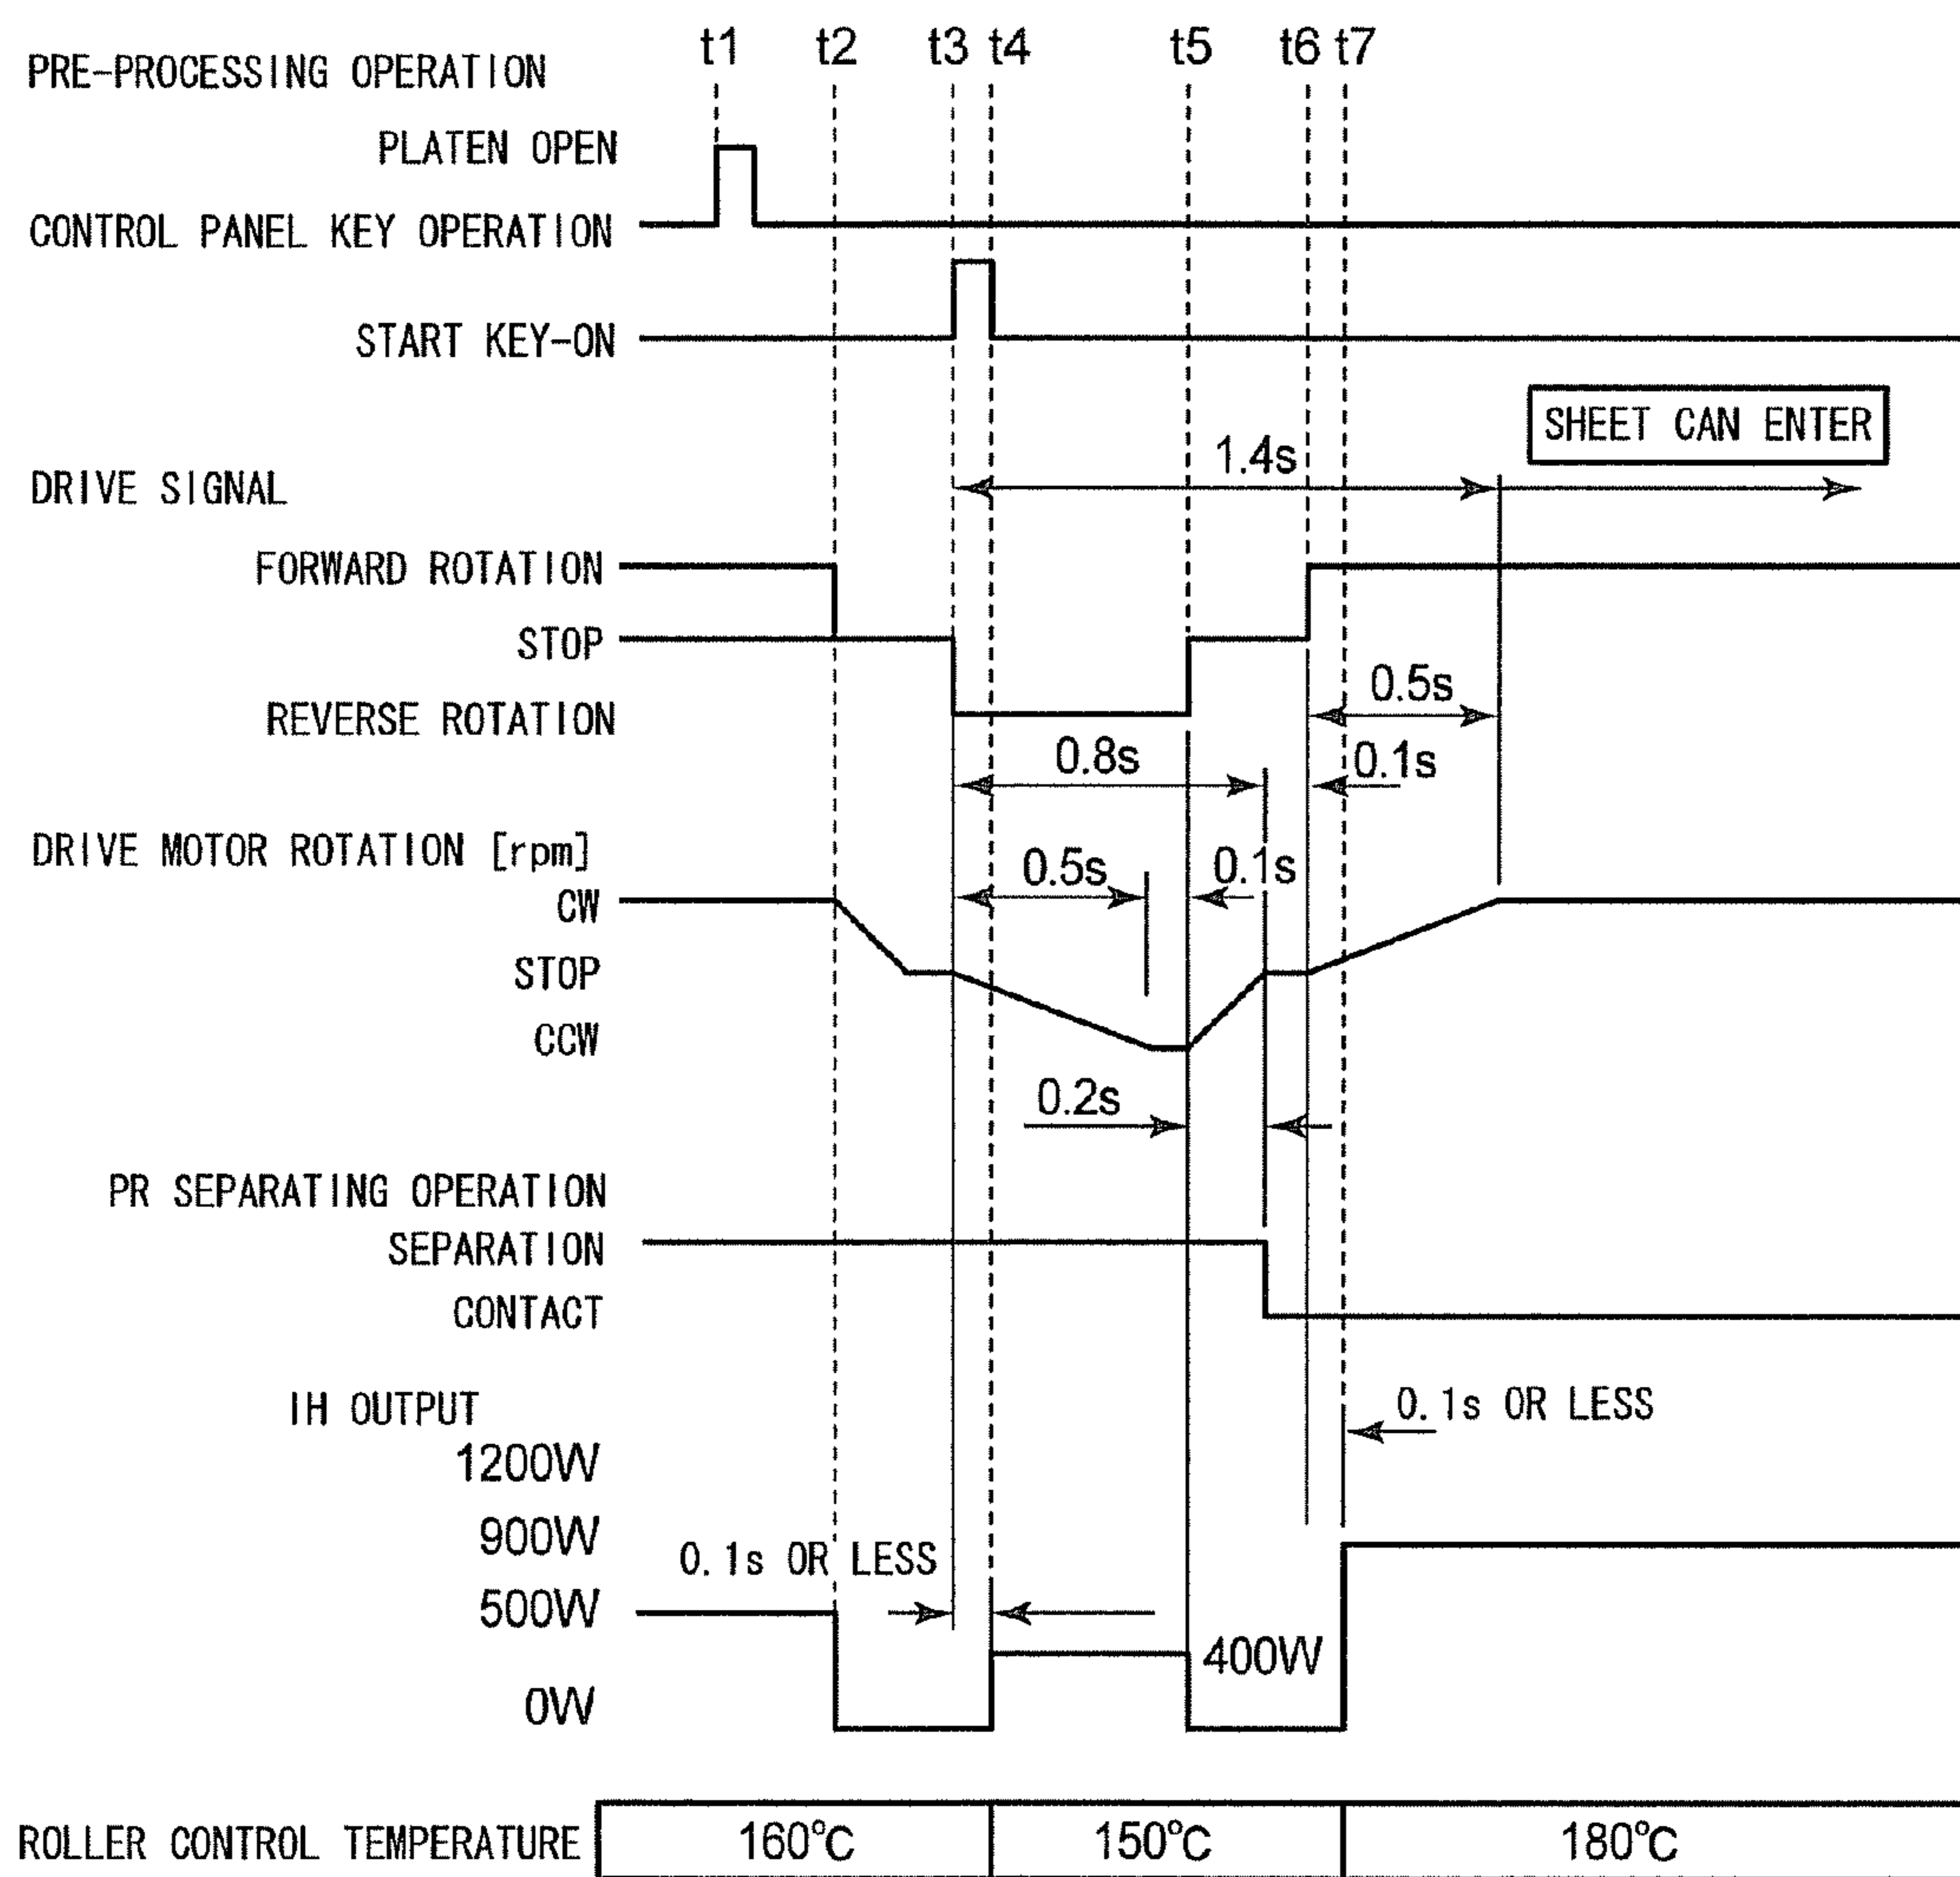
PRE-PROCESSING OPERATION
t1 t2 t3 t4 t5 t6 t7
PLATEN OPEN
CONTROL PANEL KEY OPERATION
START KEY-ON
SHEET CAN ENTER
1.4s
DRIVE SIGNAL
FORWARD ROTATION
STOP
REVERSE ROTATION
0.5s
0.8s
0.1s
DRIVE MOTOR ROTATION [rpm]
0.5s
0.1s
CW
STOP
CCW
0.2s
PR SEPARATING OPERATION
SEPARATION
CONTACT
IH OUTPUT
0.1s OR LESS
1200W
900W
0.1s OR LESS
500W
400W
0W
ROLLER CONTROL TEMPERATURE
160°C
150°C
180°C